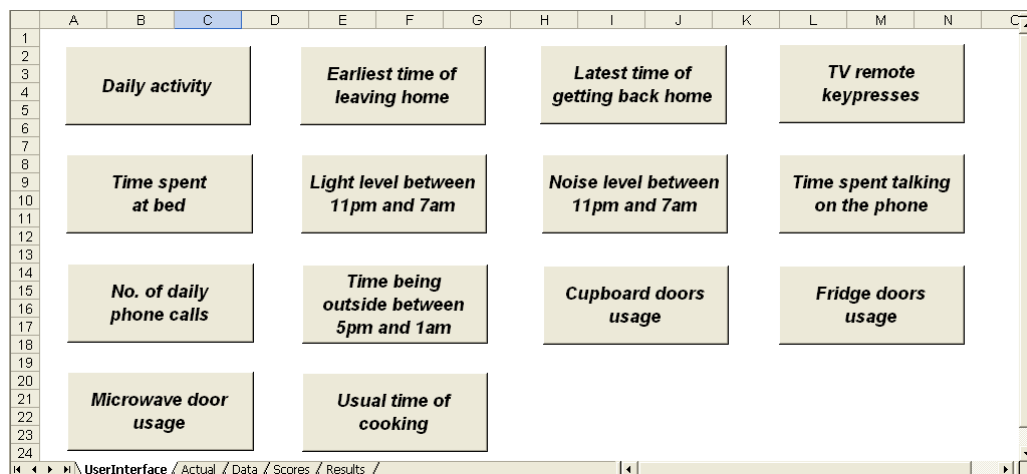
A B C D E F G H I J K L M N C

1
2
3
4
5
6
7
8
9
10
11
12
13
14
15
16
17
18
19
20
21
22
23
24

Daily activity

Earliest time of leaving home

Latest time of getting back home

TV remote keypresses

Time spent at bed

Light level between 11pm and 7am

Noise level between 11pm and 7am

Time spent talking on the phone

No. of daily phone calls

Time being outside between 5pm and 1am

Cupboard doors usage

Fridge doors usage

Microwave door usage

Usual time of cooking

UserInterface / Actual / Data / Scores / Results /